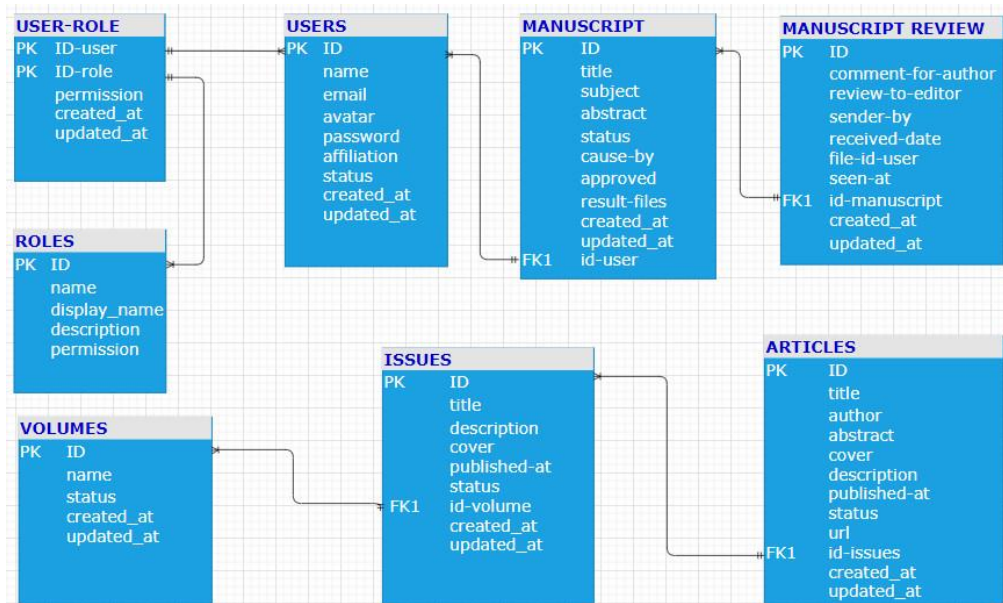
USER-ROLE
PK ID-user
PK ID-role
permission
created_at
updated_at

USERS
PK ID
name
email
avatar
password
affiliation
status
created_at
updated_at

MANUSCRIPT
PK ID
title
subject
abstract
status
cause-by
approved
result-files
created_at
updated_at
FK1 id-user

MANUSCRIPT REVIEW
PK ID
comment-for-author
review-to-editor
sender-by
received-date
file-id-user
seen-at
FK1 id-manuscript
created_at
updated_at

ROLES
PK ID
name
display_name
description
permission

ISSUES
PK ID
title
description
cover
published-at
status
FK1 id-volume
created_at
updated_at

ARTICLES
PK ID
title
author
abstract
cover
description
published-at
status
url
FK1 id-issues
created_at
updated_at

VOLUMES
PK ID
name
status
created_at
updated_at